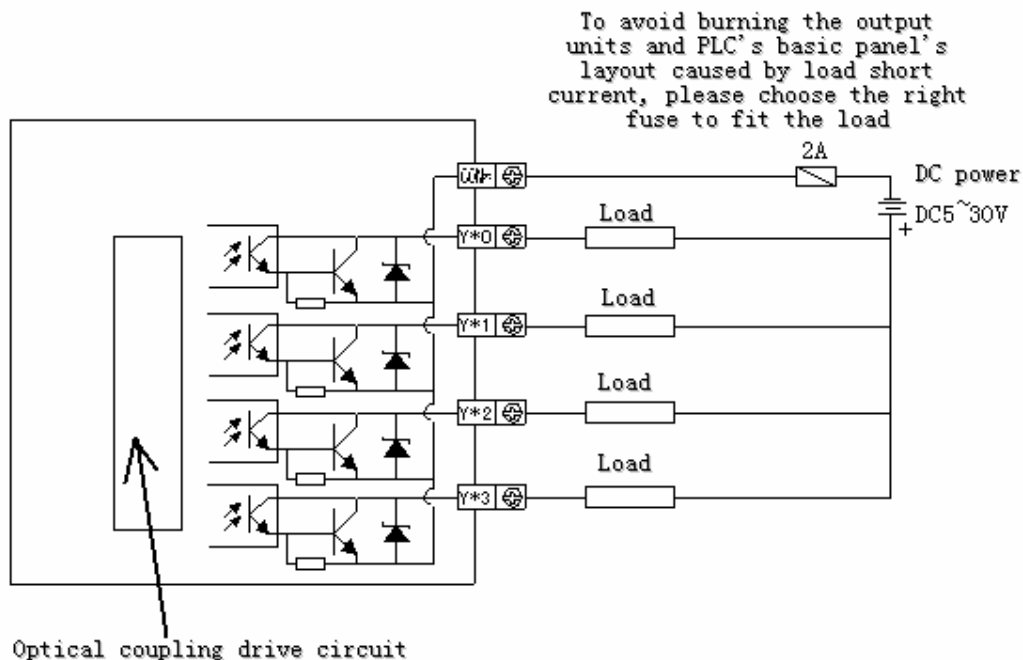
To avoid burning the output units and PLC's basic panel's layout caused by load short current, please choose the right fuse to fit the load

2A

DC power

DC5~30V

+

COM

Y*0

Load

Y*1

Load

Y*2

Load

Y*3

Load

Optical coupling drive circuit